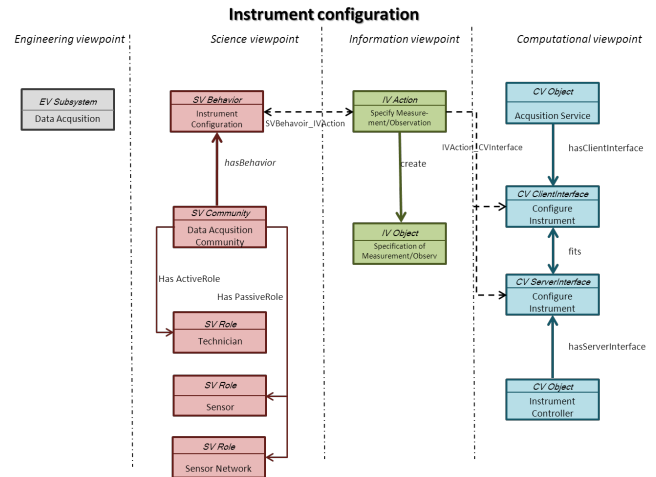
Instrument configuration

Engineering viewpoint

EV Subsystem
Data Acqusition

Science viewpoint

SV Behavior
Instrument Configuration

hasBehavior

SV Community
Data Acqusition Community

Has ActiveRole

Has PassiveRole

SV Role
Technician

SV Role
Sensor

SV Role
Sensor Network

SVBehavoir_IVAction

Information viewpoint

IV Action
Specify Measurement/Observation

create

IV Object
Specification of Measurement/Observ

IVAction_CVInterface

Computational viewpoint

CV Object
Acqusition Service

hasClientInterface

CV ClientInterface
Configure Instrument

fits

CV ServerInterface
Configure Instrument

hasServerInterface

CV Object
Instrument Controller